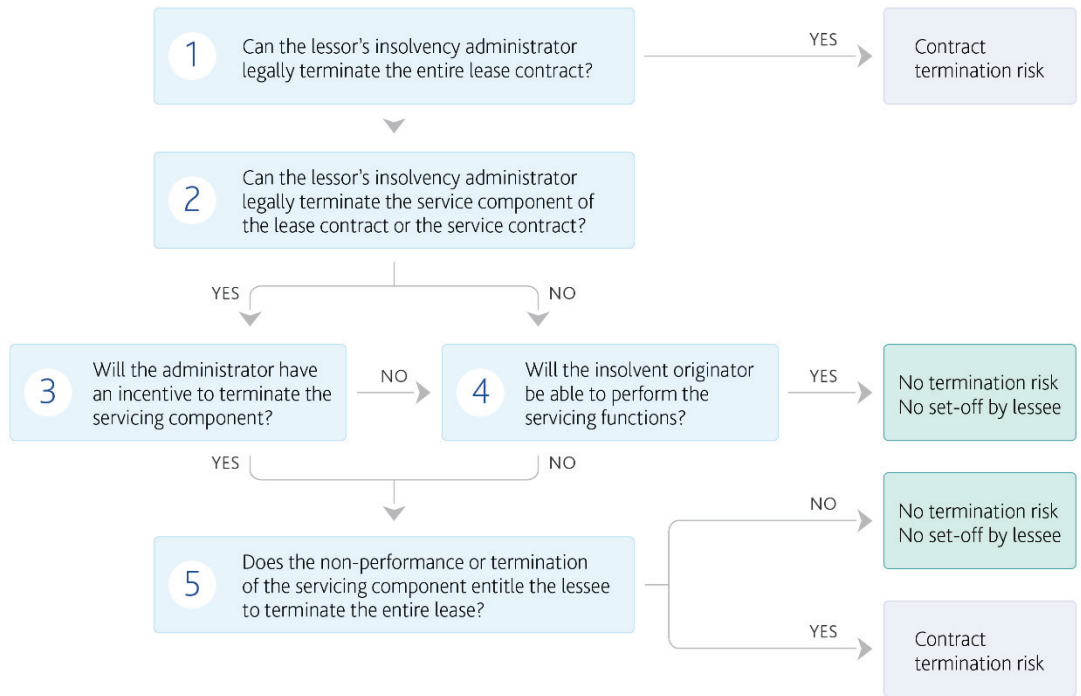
1 Can the lessor's insolvency administrator legally terminate the entire lease contract?

YES

Contract termination risk

2 Can the lessor's insolvency administrator legally terminate the service component of the lease contract or the service contract?

YES

NO

3 Will the administrator have an incentive to terminate the servicing component?

NO

4 Will the insolvent originator be able to perform the servicing functions?

YES

No termination risk No set-off by lessee

YES

NO

NO

No termination risk No set-off by lessee

5 Does the non-performance or termination of the servicing component entitle the lessee to terminate the entire lease?

YES

Contract termination risk